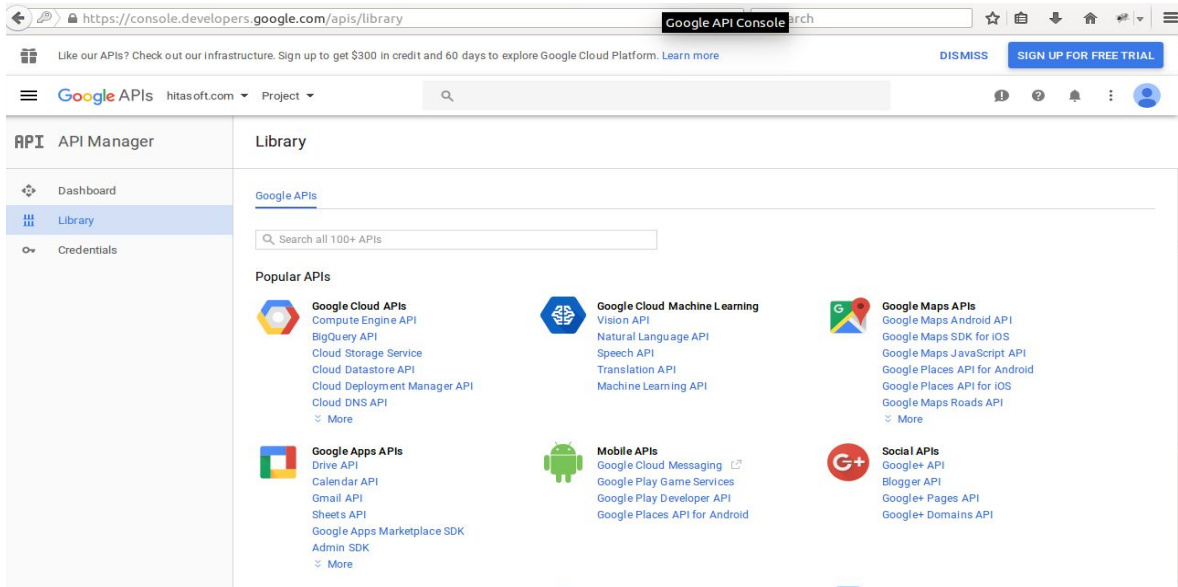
https://console.developers.google.com/apis/library

Google API Console

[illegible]arch

Like our APIs? Check out our infrastructure. Sign up to get $300 in credit and 60 days to explore Google Cloud Platform. Learn more

DISMISS

SIGN UP FOR FREE TRIAL

Google APIs hitasoft.com ▾ Project ▾

API API Manager

Dashboard

Library

Credentials

Library

Google APIs

Search all 100+ APIs

Popular APIs

Google Cloud APIs
Compute Engine API
BigQuery API
Cloud Storage Service
Cloud Datastore API
Cloud Deployment Manager API
Cloud DNS API
More

Google Cloud Machine Learning
Vision API
Natural Language API
Speech API
Translation API
Machine Learning API

Google Maps APIs
Google Maps Android API
Google Maps SDK for iOS
Google Maps JavaScript API
Google Places API for Android
Google Places API for iOS
Google Maps Roads API
More

Google Apps APIs
Drive API
Calendar API
Gmail API
Sheets API
Google Apps Marketplace SDK
Admin SDK
More

Mobile APIs
Google Cloud Messaging
Google Play Game Services
Google Play Developer API
Google Places API for Android

Social APIs
Google+ API
Blogger API
Google+ Pages API
Google+ Domains API